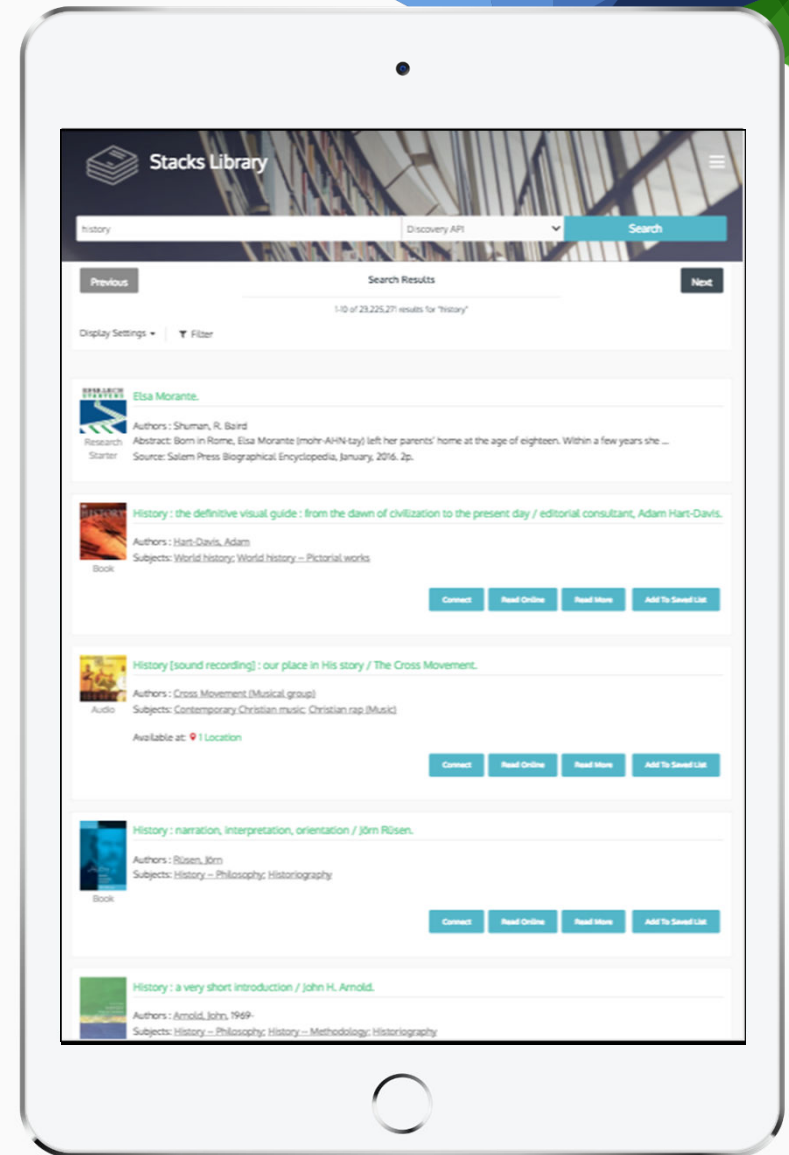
Stacks Library

history

Discovery API

Search

Previous

Search Results

Next

1-10 of 23,225,271 results for "history"

Display Settings

Filter

RESEARCH STARTERS

Elsa Morante.

Research Starter

Authors : Shuman, R. Baird

Abstract: Born in Rome, Elsa Morante (mohr-AHN-tay) left her parents' home at the age of eighteen. Within a few years she ...

Source: Salem Press Biographical Encyclopedia, January, 2016. 2p.

History : the definitive visual guide : from the dawn of civilization to the present day / editorial consultant, Adam Hart-Davis.

Book

Authors : Hart-Davis, Adam

Subjects: World history; World history -- Pictorial works

Connect

Read Online

Read More

Add To Saved List

History [sound recording] : our place in His story / The Cross Movement.

Audio

Authors : Cross Movement (Musical group)

Subjects: Contemporary Christian music; Christian rap (Music)

Available at: 1 Location

Connect

Read Online

Read More

Add To Saved List

History : narration, interpretation, orientation / Jörn Rüsen.

Book

Authors : Rüsen, Jörn

Subjects: History -- Philosophy; Historiography

Connect

Read Online

Read More

Add To Saved List

History : a very short introduction / John H. Arnold.

Authors : Arnold, John, 1969-

Subjects: History -- Philosophy; History -- Methodology; Historiography